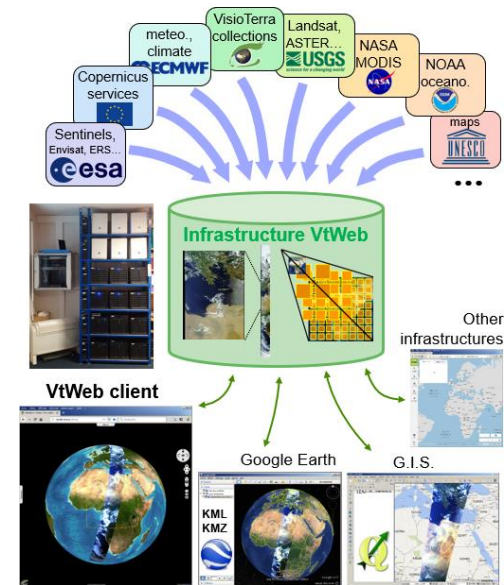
Sentinels,
Envisat, ERS...
esa

Copernicus services

meteo., climate
ECMWF

VisioTerra collections

Landsat, ASTER...
USGS
science for a changing world

NASA MODIS

NOAA oceano.

maps
UNESCO

...

Infrastructure VtWeb

Other infrastructures

VtWeb client

Google Earth

KML
KMZ

G.I.S.